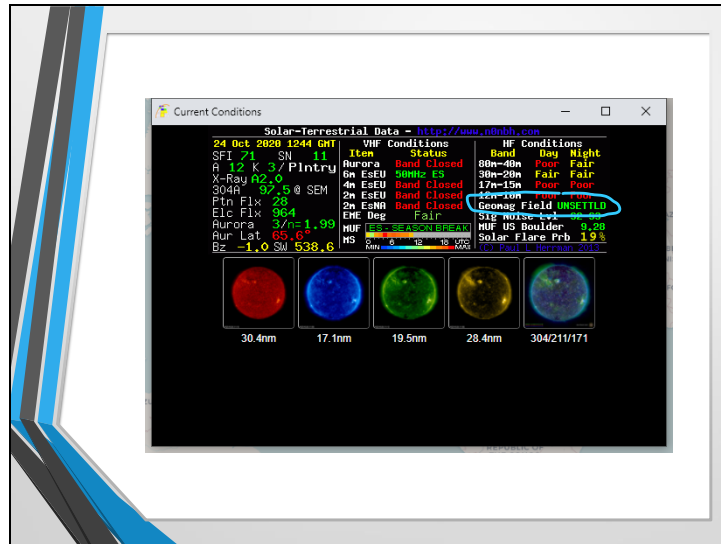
Current Conditions

Solar-Terrestrial Data - http://www.n0nbh.com

24 Oct 2020 1244 GMT
SFI 71 SN 11
A 12 K 3/ Plntry
X-Ray A2.0
304A 97.5 @ SEM
Ptn Flx 28
Elc Flx 964
Aurora 3/n=1.99
Aur Lat 65.6°
Bz -1.0 SW 538.6

VHF Conditions

| Item | Status |
|---|---|
| Aurora | Band Closed |
| 6m EsEU | 50MHz ES |
| 4m EsEU | Band Closed |
| 2m EsEU | Band Closed |
| 2m EsNA | Band Closed |
| EME Deg | Fair |

MUF ES - SEASON BREAK
MS
0 6 12 18 UTC
MIN MAX

HF Conditions

| Band | Day | Night |
|---|---|---|
| 80m-40m | Poor | Fair |
| 30m-20m | Fair | Fair |
| 17m-15m | Poor | Poor |
| 12m-10m | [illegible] | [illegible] |

Geomag Field UNSETTLD
Sig Noise Lvl S2-S3
MUF US Boulder 9.28
Solar Flare Prb 1%
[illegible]

30.4nm
17.1nm
19.5nm
28.4nm
304/211/171